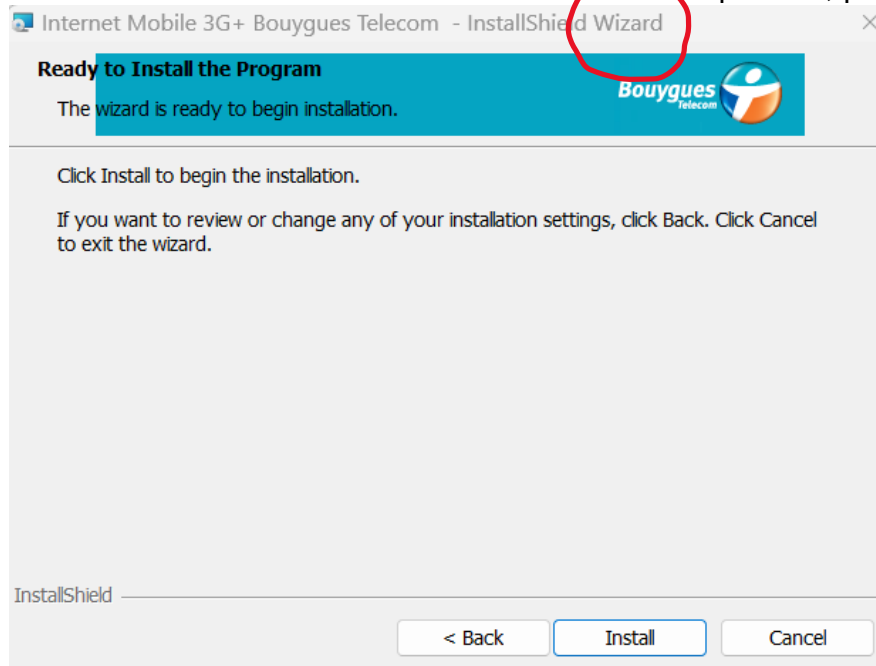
Internet Mobile 3G+ Bouygues Telecom - InstallShield Wizard

Ready to Install the Program

The wizard is ready to begin installation.

Bouygues Telecom

Click Install to begin the installation.

If you want to review or change any of your installation settings, click Back. Click Cancel to exit the wizard.

InstallShield

< Back

Install

Cancel